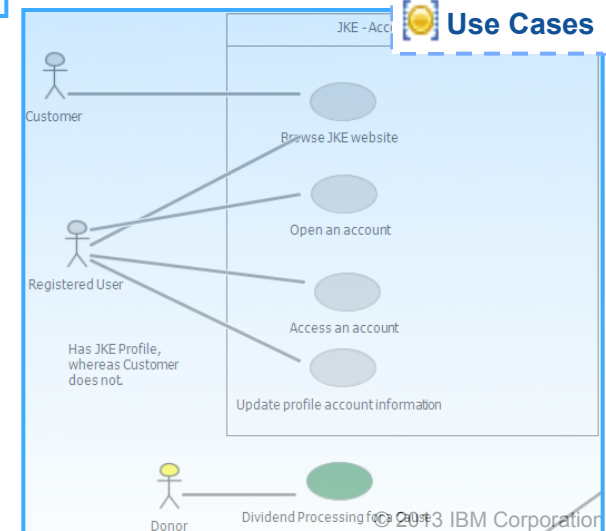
JKE - Acc

Use Cases

Customer

Browse JKE website

Open an account

Registered User

Access an account

Has JKE Profile, whereas Customer does not.

Update profile account information

Donor

Dividend Processing for a Cause

© 2013 IBM Corporation